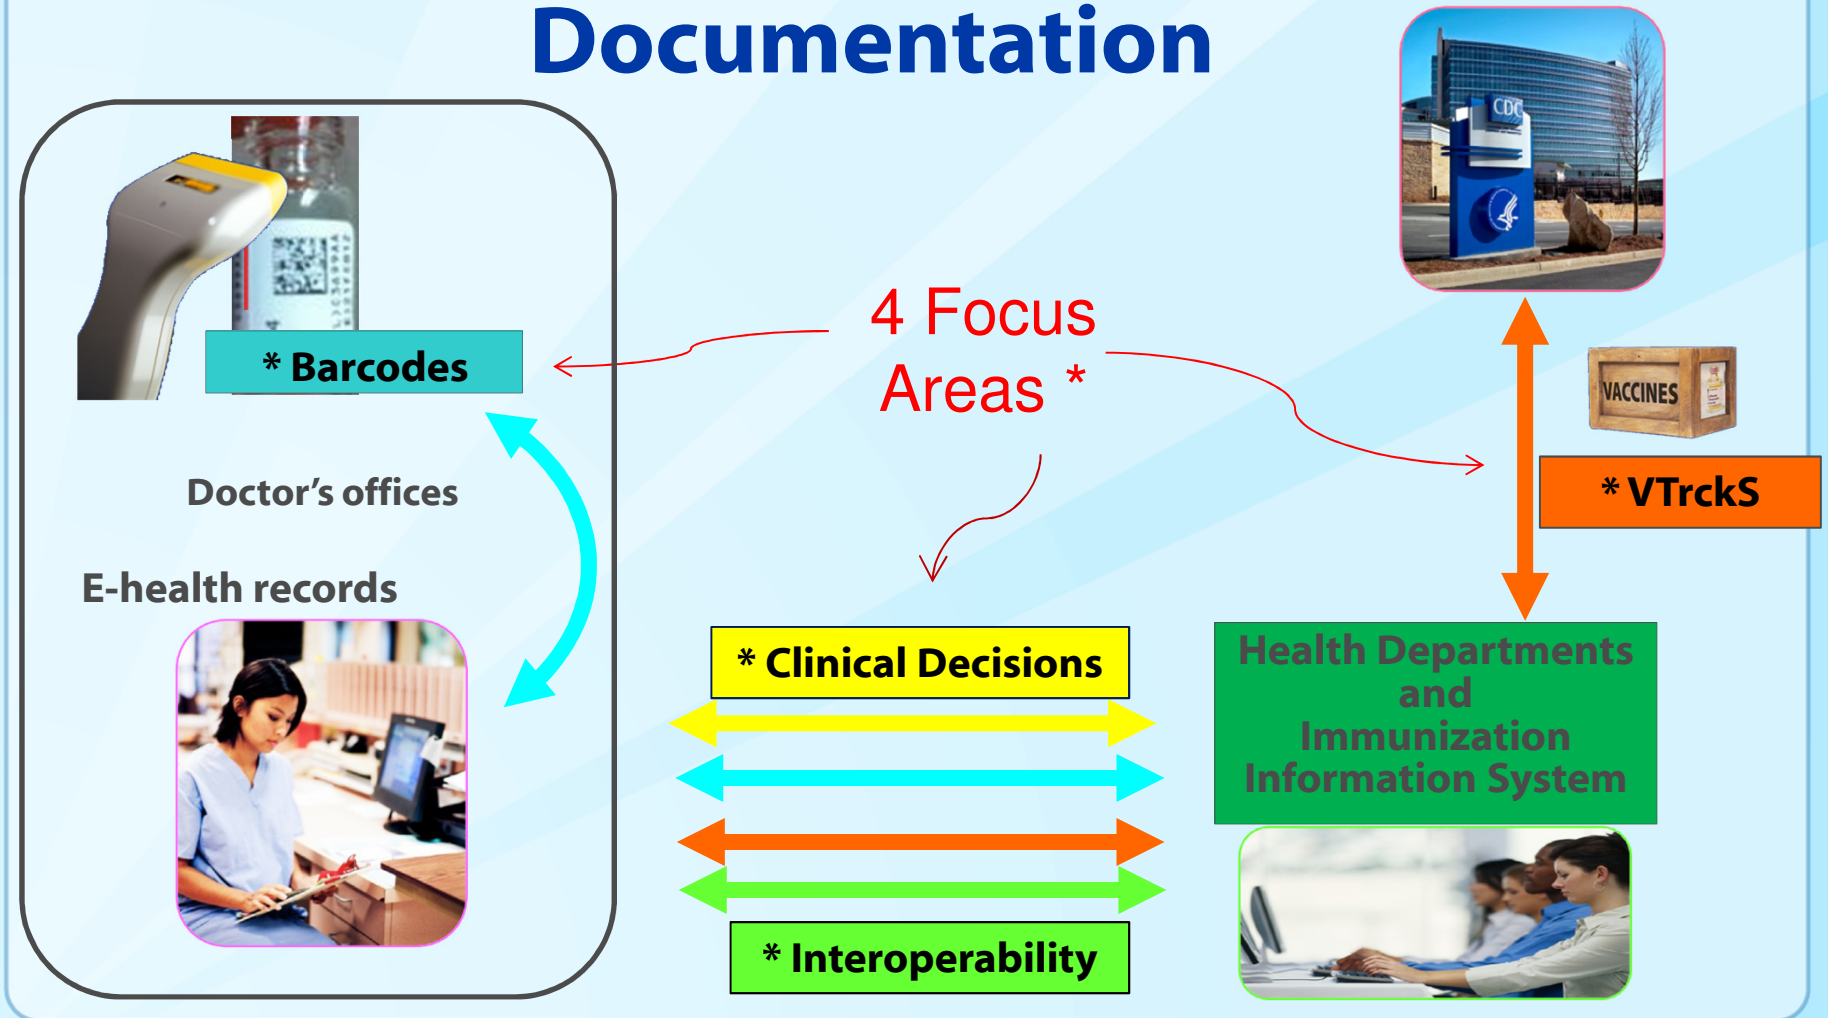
Documentation

CDC

* Barcodes

4 Focus Areas *

VACCINES

* VTrckS

Doctor's offices

E-health records

* Clinical Decisions

Health Departments and Immunization Information System

* Interoperability